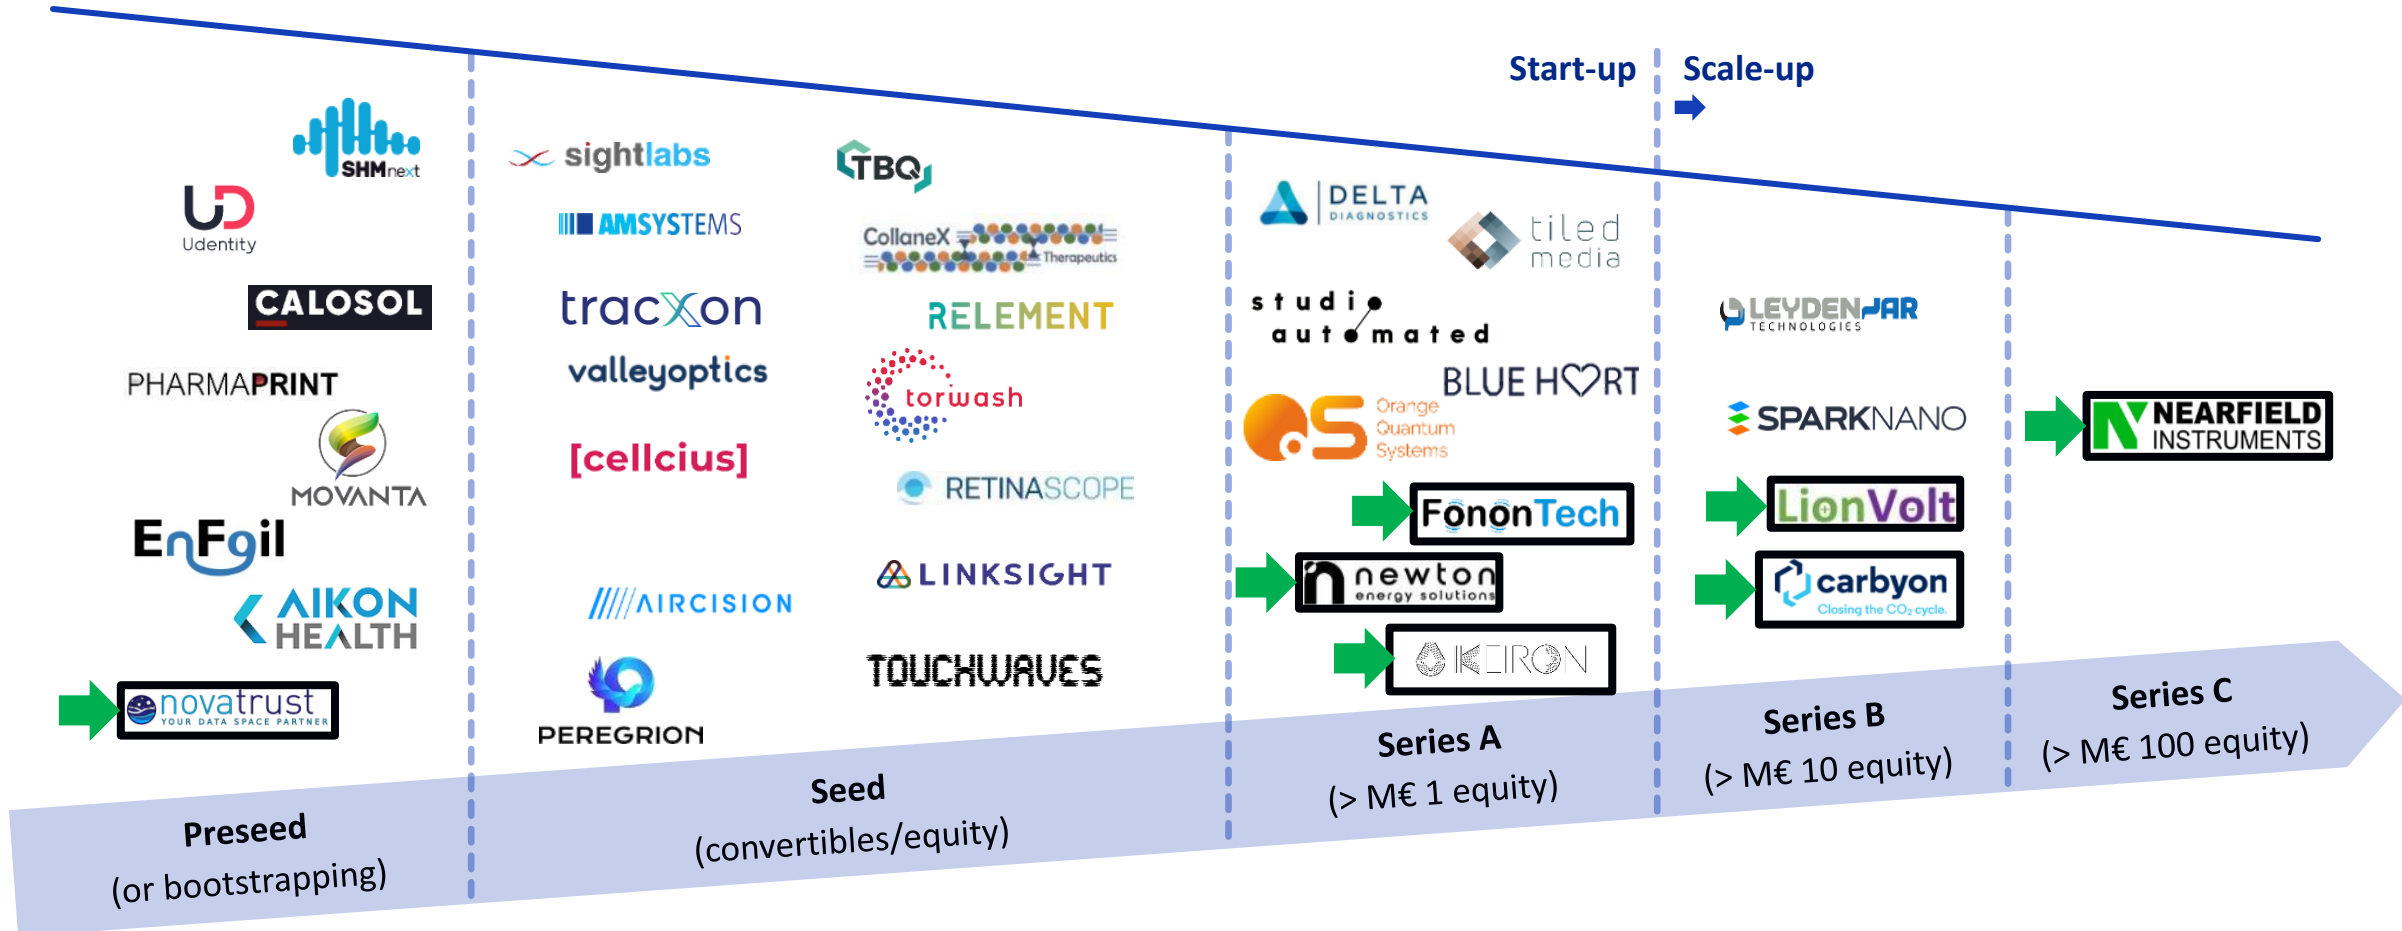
Start-up
Scale-up

SHMnext
Udentity
CALOSOL
PHARMAPRINT
MOVANTA
EnFoil
AIKON HEALTH
novatrust YOUR DATA SPACE PARTNER

sightlabs
AMSYSTEMS
tracXon
valleyoptics
[cellcius]
AIRCISION
PEREGRION

TBQ
CollaneX Therapeutics
RELEMENT
torwash
RETINASCOPE
LINKSIGHT
TOUCHWAVES

DELTA DIAGNOSTICS
tiled media
studio automated
BLUE HART
Orange Quantum Systems
FononTech
newton energy solutions
KEIRON

LEYDENJAR TECHNOLOGIES
SPARKNANO
LionVolt
carbyon Closing the $CO_2$ cycle.

NEARFIELD INSTRUMENTS

Preseed
(or bootstrapping)

Seed
(convertibles/equity)

Series A
(> M€ 1 equity)

Series B
(> M€ 10 equity)

Series C
(> M€ 100 equity)